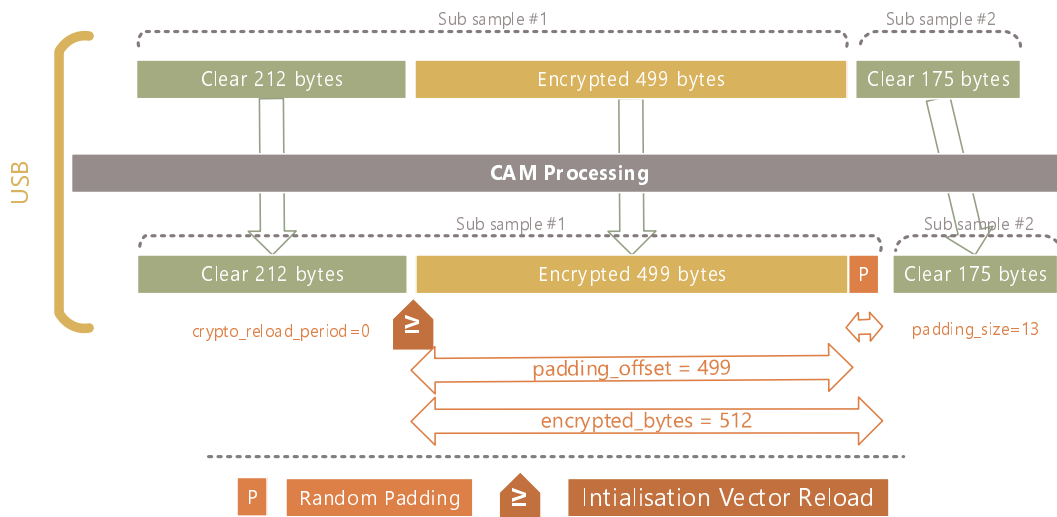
Sub sample #1

Sub sample #2

Clear 212 bytes

Encrypted 499 bytes

Clear 175 bytes

USB

CAM Processing

Sub sample #1

Sub sample #2

Clear 212 bytes

Encrypted 499 bytes

P

Clear 175 bytes

crypto_reload_period=0

IV

padding_size=13

padding_offset = 499

encrypted_bytes = 512

P

Random Padding

IV

Intialisation Vector Reload